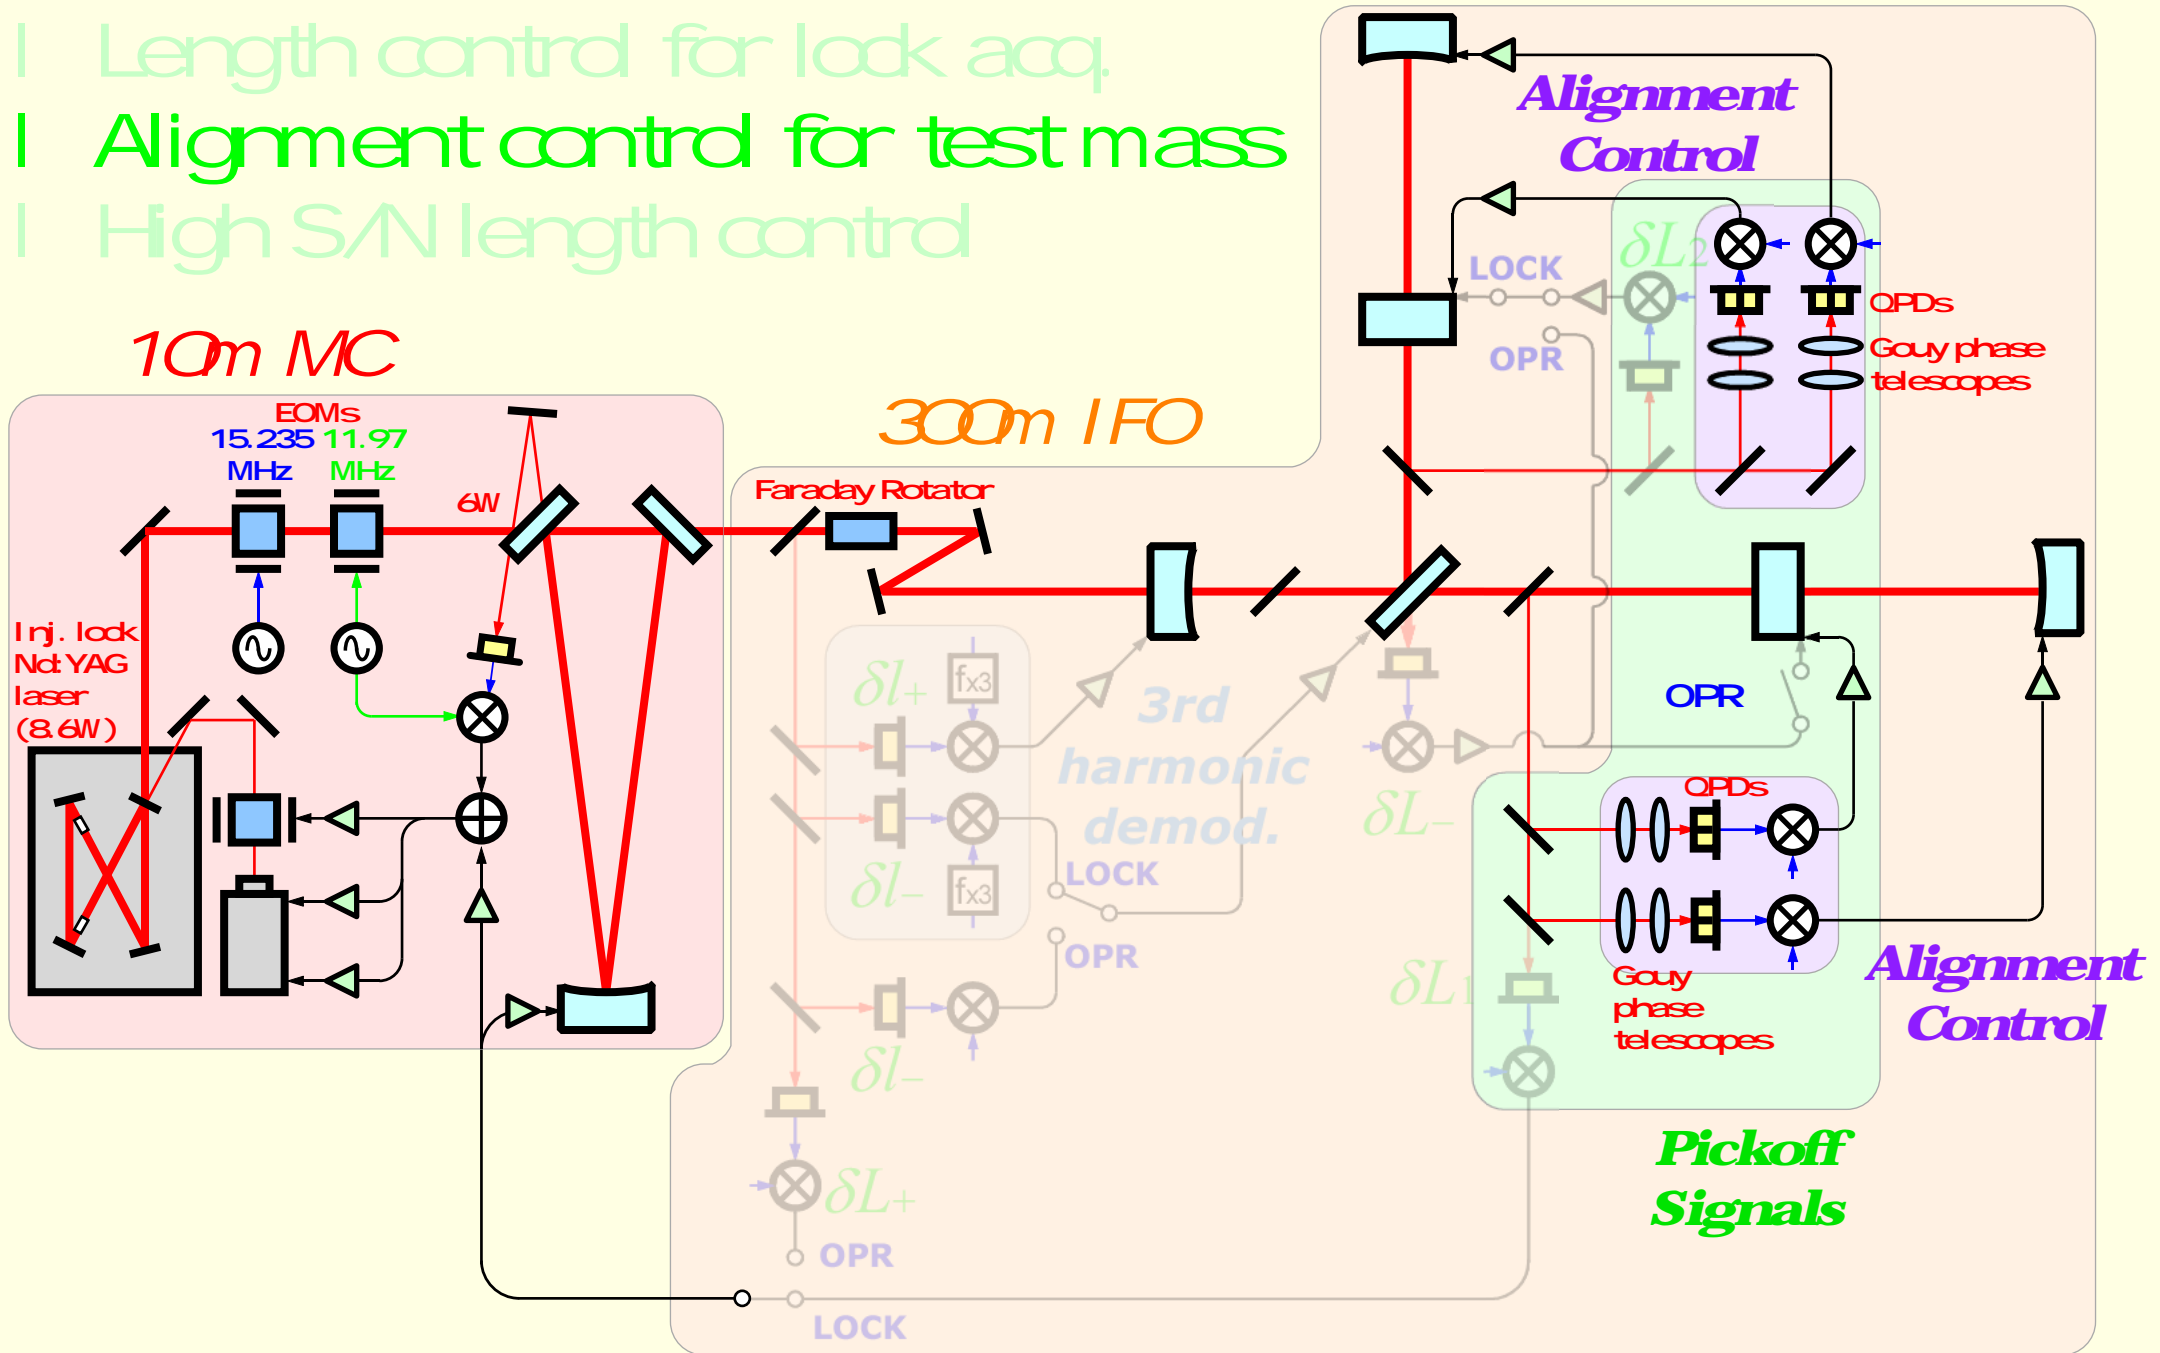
l Length control for lock acq.
l Alignment control for test mass
l High S/N length control

10m MC

300m IFO

EOMs
15.235 MHz
11.97 MHz
6W
Inj. lock Nd:YAG laser (8.6W)

Faraday Rotator

Alignment Control

$\delta L_2$
LOCK
OPR
QPDs
Gouy phase telescopes

$\delta l_+$
fx3
$\delta l_-$
fx3
3rd harmonic demod.
LOCK
OPR
$\delta l_-$
$\delta L_-$

OPR

QPDs
Gouy phase telescopes
$\delta L_1$

Alignment Control

Pickoff Signals

$\delta L_+$
OPR
LOCK